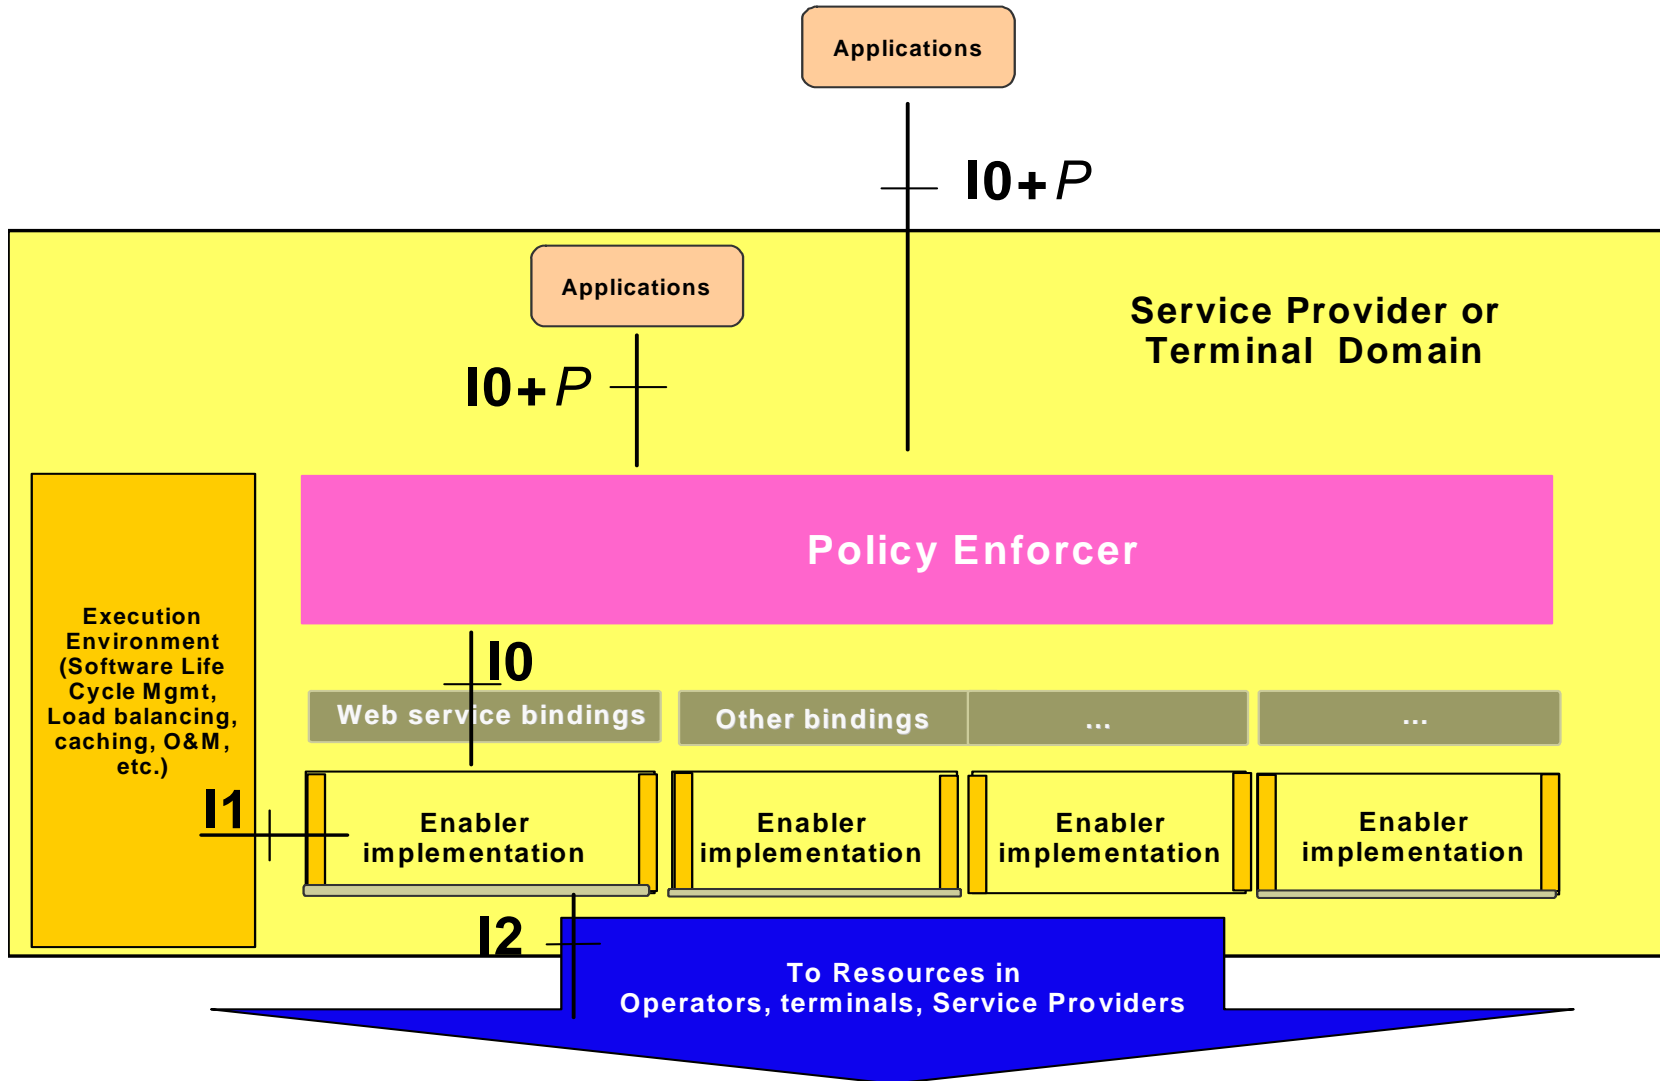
Applications

I0+P

Applications

I0+P

Service Provider or Terminal Domain

Execution Environment (Software Life Cycle Mgmt, Load balancing, caching, O&M, etc.)

Policy Enforcer

I0

Web service bindings

Other bindings

...

...

I1

Enabler implementation

Enabler implementation

Enabler implementation

Enabler implementation

I2

To Resources in Operators, terminals, Service Providers